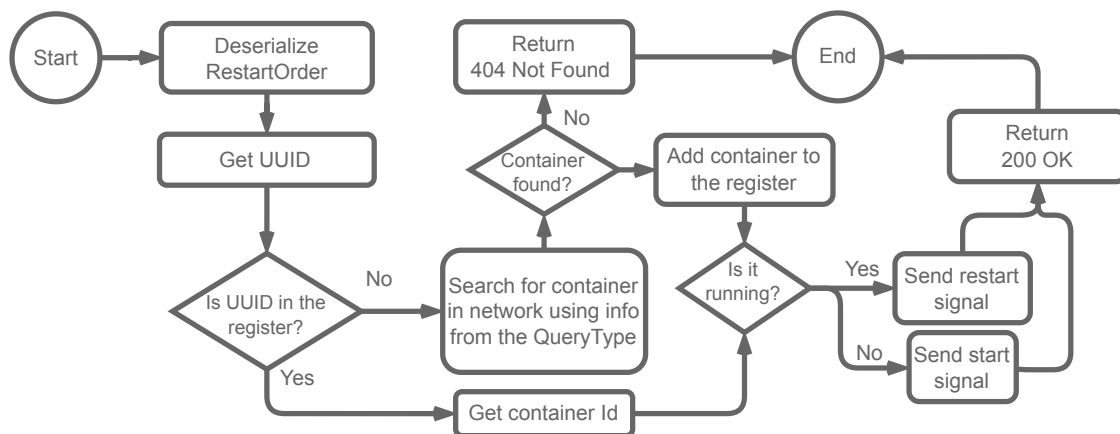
Start

Deserialize RestartOrder

Get UUID

Is UUID in the register?

No

Yes

Search for container in network using info from the QueryType

Container found?

No

Return 404 Not Found

End

Add container to the register

Get container Id

Is it running?

Yes

No

Send restart signal

Send start signal

Return 200 OK